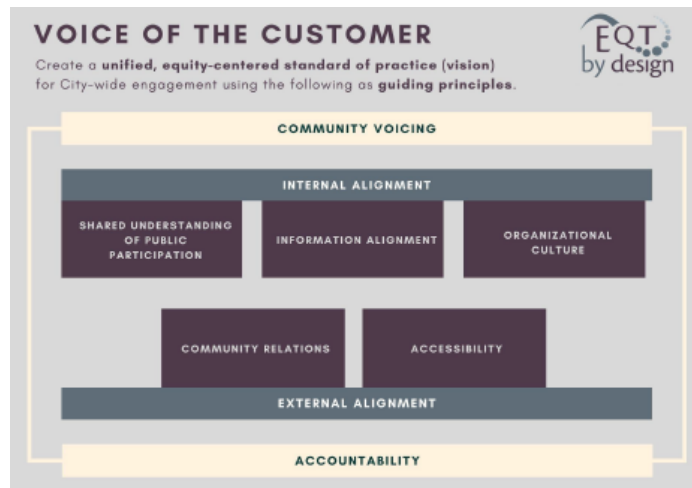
VOICE OF THE CUSTOMER

Create a **unified, equity-centered standard of practice (vision)** for City-wide engagement using the following as **guiding principles**.

EQT by design

COMMUNITY VOICING

INTERNAL ALIGNMENT

SHARED UNDERSTANDING OF PUBLIC PARTICIPATION

INFORMATION ALIGNMENT

ORGANIZATIONAL CULTURE

COMMUNITY RELATIONS

ACCESSIBILITY

EXTERNAL ALIGNMENT

ACCOUNTABILITY